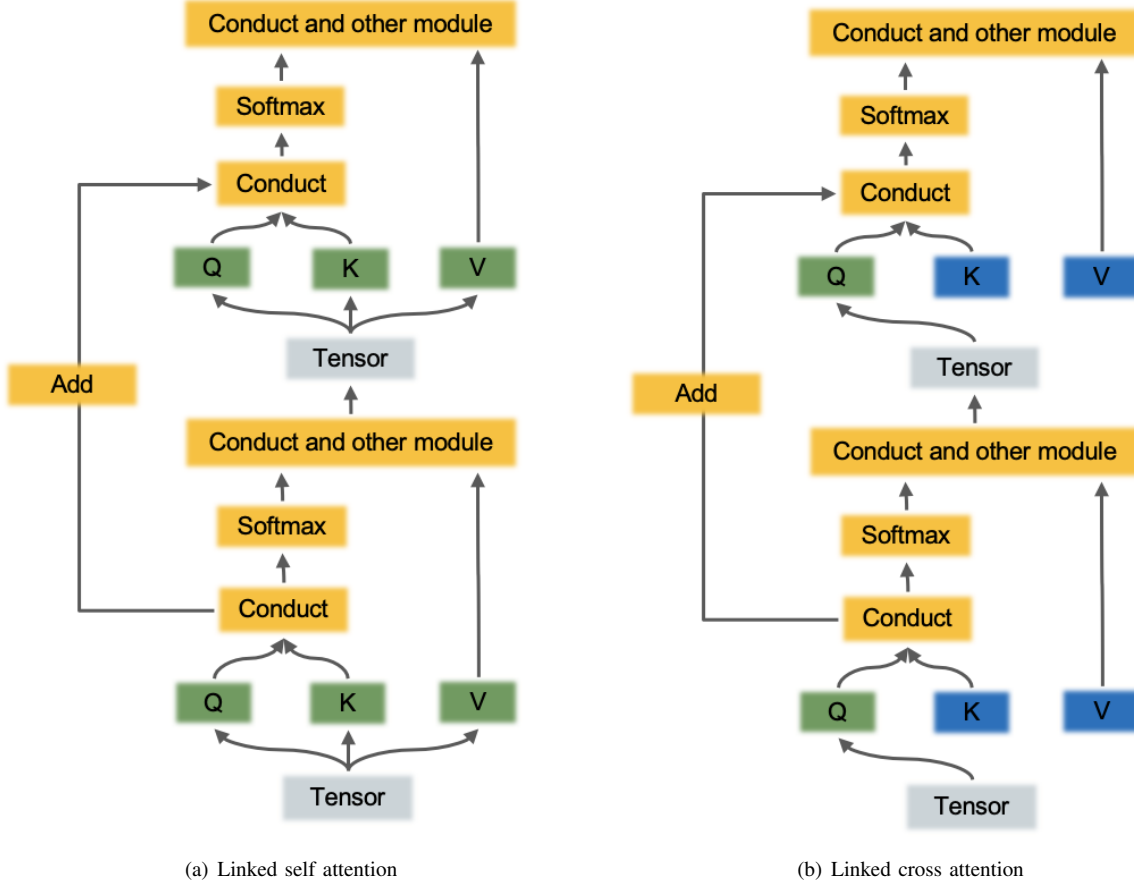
Conduct and other module

Softmax

Conduct

Q K V

Add

Tensor

Conduct and other module

Softmax

Conduct

Q K V

Tensor

(a) Linked self attention

Conduct and other module

Softmax

Conduct

Q K V

Add

Tensor

Conduct and other module

Softmax

Conduct

Q K V

Tensor

(b) Linked cross attention